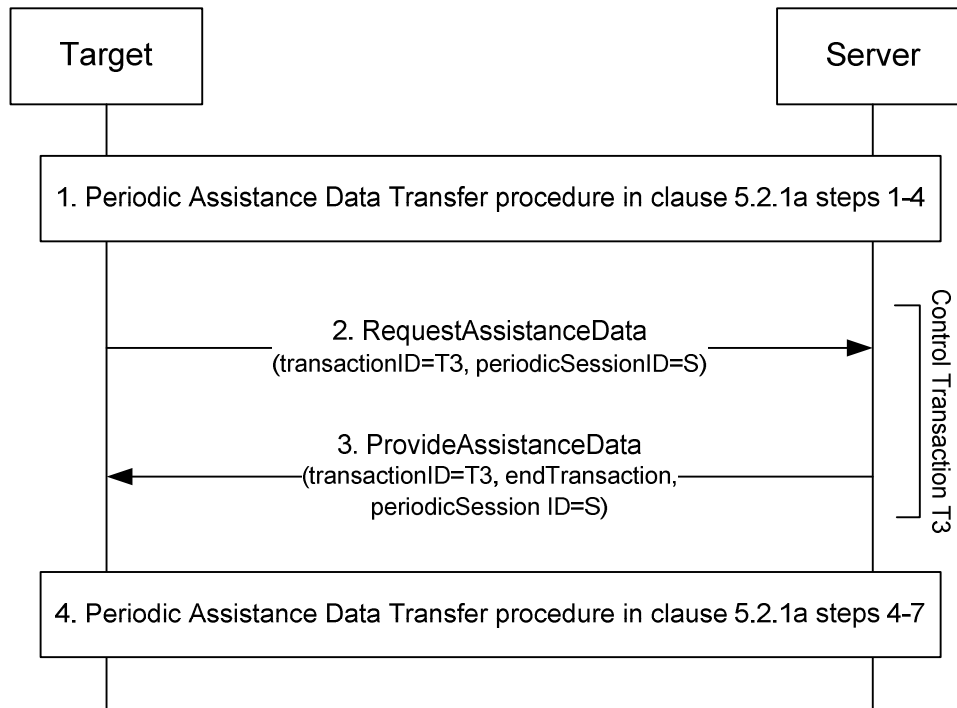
Target

Server

1. Periodic Assistance Data Transfer procedure in clause 5.2.1a steps 1-4

2. RequestAssistanceData (transactionID=T3, periodicSessionID=S)

3. ProvideAssistanceData (transactionID=T3, endTransaction, periodicSession ID=S)

Control Transaction T3

4. Periodic Assistance Data Transfer procedure in clause 5.2.1a steps 4-7